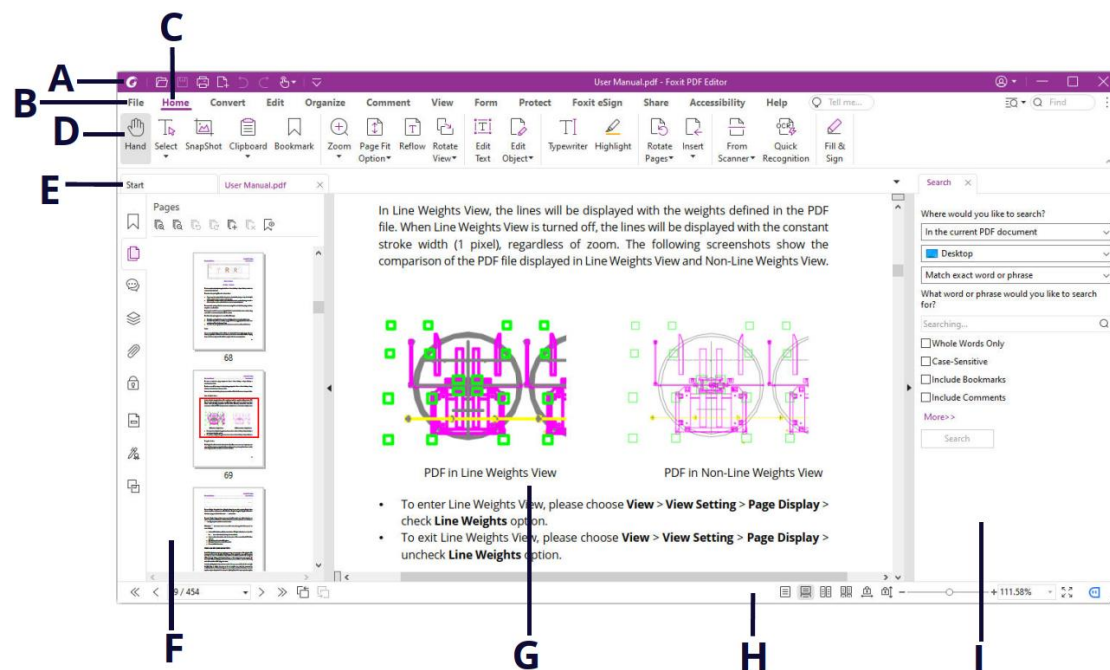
C
A
B
D
E
F
G
H
I

User Manual.pdf - Foxit PDF Editor

File Home Convert Edit Organize Comment View Form Protect Foxit eSign Share Accessibility Help Tell me... Find

Hand Select SnapShot Clipboard Bookmark Zoom Page Fit Option Reflow Rotate View Edit Text Edit Object Typewriter Highlight Rotate Pages Insert From Scanner Quick Recognition Fill & Sign

Start User Manual.pdf

Pages

68

69

In Line Weights View, the lines will be displayed with the weights defined in the PDF file. When Line Weights View is turned off, the lines will be displayed with the constant stroke width (1 pixel), regardless of zoom. The following screenshots show the comparison of the PDF file displayed in Line Weights View and Non-Line Weights View.

PDF in Line Weights View

PDF in Non-Line Weights View

- To enter Line Weights View, please choose **View** > **View Setting** > **Page Display** > check **Line Weights** option.
- To exit Line Weights View, please choose **View** > **View Setting** > **Page Display** > uncheck **Line Weights** option.

Search

Where would you like to search?

In the current PDF document

Desktop

Match exact word or phrase

What word or phrase would you like to search for?

Searching...

Whole Words Only

Case-Sensitive

Include Bookmarks

Include Comments

More>>

Search

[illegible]9 / 454

+ 111.58%